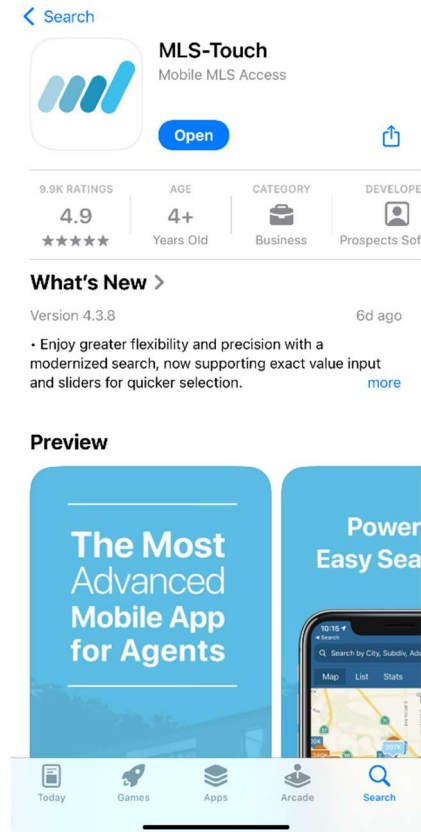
< Search

MLS-Touch
Mobile MLS Access

Open

9.9K RATINGS
4.9
★★★★★

AGE
4+
Years Old

CATEGORY
Business

DEVELOPE
Prospects Sof

What's New >

Version 4.3.8

6d ago

• Enjoy greater flexibility and precision with a modernized search, now supporting exact value input and sliders for quicker selection.

more

Preview

The Most Advanced Mobile App for Agents

Power Easy Sea

10:15
◂ Search
Search by City, Subdiv, Ad
Map List Stats

Today Games Apps Arcade Search